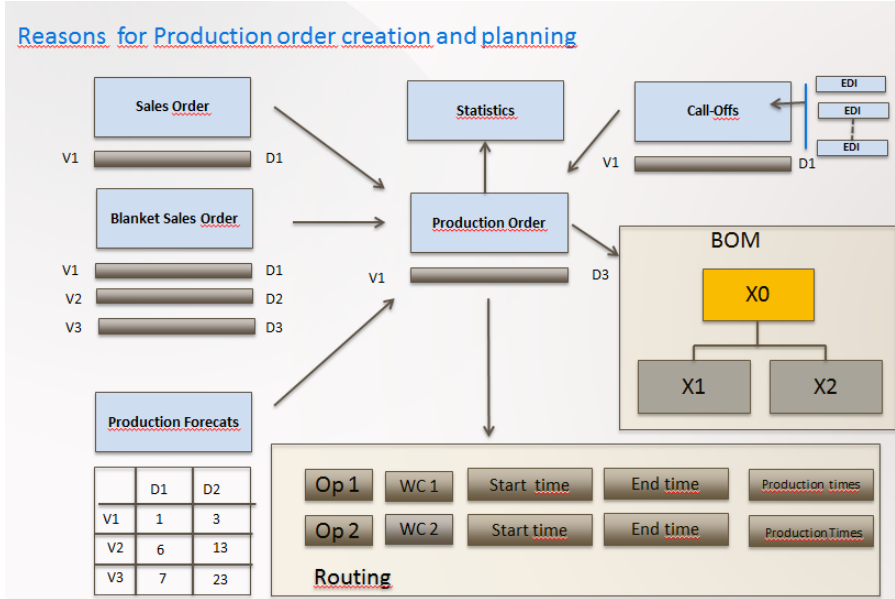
Reasons for Production order creation and planning

Sales Order

V1 D1

Blanket Sales Order

V1 D1
V2 D2
V3 D3

Statistics

Call-Offs

EDI
EDI
EDI

V1 D1

Production Order

V1 D3

BOM

X0

X1 X2

Production Forecats

| | D1 | D2 |
|---|---|---|
| V1 | 1 | 3 |
| V2 | 6 | 13 |
| V3 | 7 | 23 |

Op 1 WC 1 Start time End time Production times

Op 2 WC 2 Start time End time Production Times

Routing